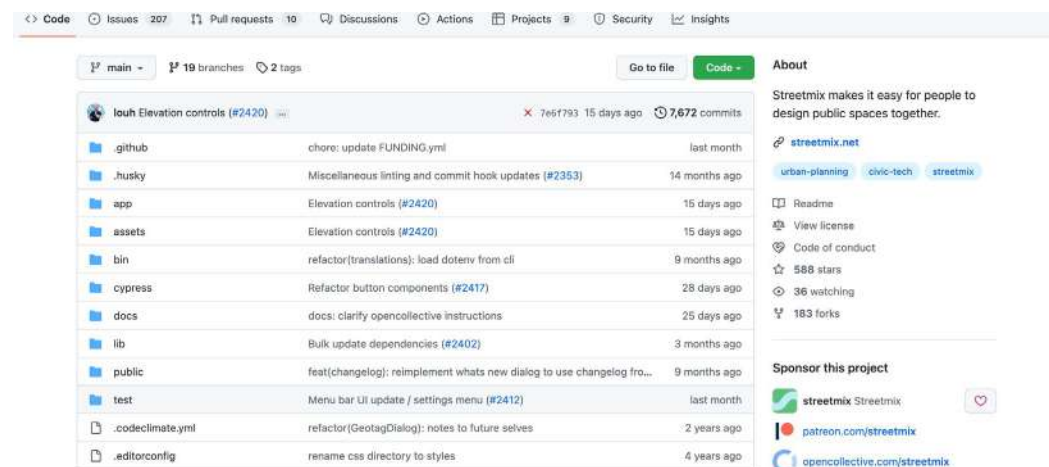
<> Code Issues 207 Pull requests 10 Discussions Actions Projects 9 Security Insights

main 19 branches 2 tags

Go to file Code

louh Elevation controls (#2420) ... 7e6f793 15 days ago 7,672 commits

| | | |
|---|---|---|
| .github | chore: update FUNDING.yml | last month |
| .husky | Miscellaneous linting and commit hook updates (#2353) | 14 months ago |
| app | Elevation controls (#2420) | 15 days ago |
| assets | Elevation controls (#2420) | 15 days ago |
| bin | refactor(translations): load dotenv from cli | 9 months ago |
| cypress | Refactor button components (#2417) | 28 days ago |
| docs | docs: clarify opencollective instructions | 25 days ago |
| lib | Bulk update dependencies (#2402) | 3 months ago |
| public | feat(changelog): reimplement whats new dialog to use changelog fro... | 9 months ago |
| test | Menu bar UI update / settings menu (#2412) | last month |
| .codeclimate.yml | refactor(GeotagDialog): notes to future selves | 2 years ago |
| .editorconfig | rename css directory to styles | 4 years ago |

About

Streetmix makes it easy for people to design public spaces together.

streetmix.net

urban-planning civic-tech streetmix

Readme

View license

Code of conduct

588 stars

36 watching

183 forks

Sponsor this project

streetmix Streetmix

patreon.com/streetmix

opencollective.com/streetmix